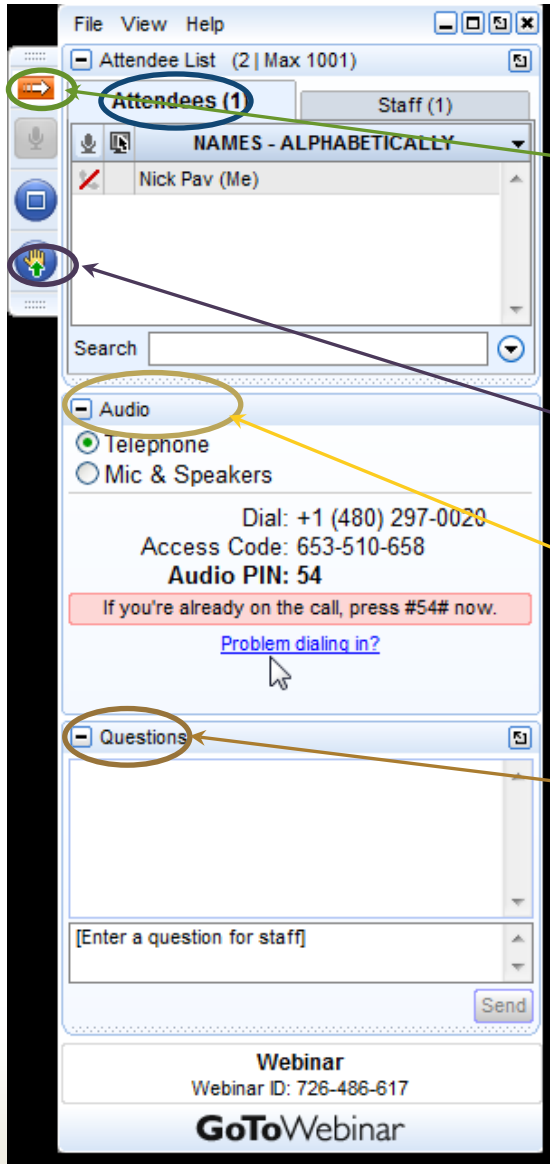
File View Help

Attendee List (2 | Max 1001)

Attendees (1)

Staff (1)

NAMES - ALPHABETICALLY

Nick Pav (Me)

Search

Audio

Telephone

Mic & Speakers

Dial: +1 (480) 297-0020

Access Code: 653-510-658

Audio PIN: 54

If you're already on the call, press #54# now.

Problem dialing in?

Questions

[Enter a question for staff]

Send

Webinar

Webinar ID: 726-486-617

GoToWebinar